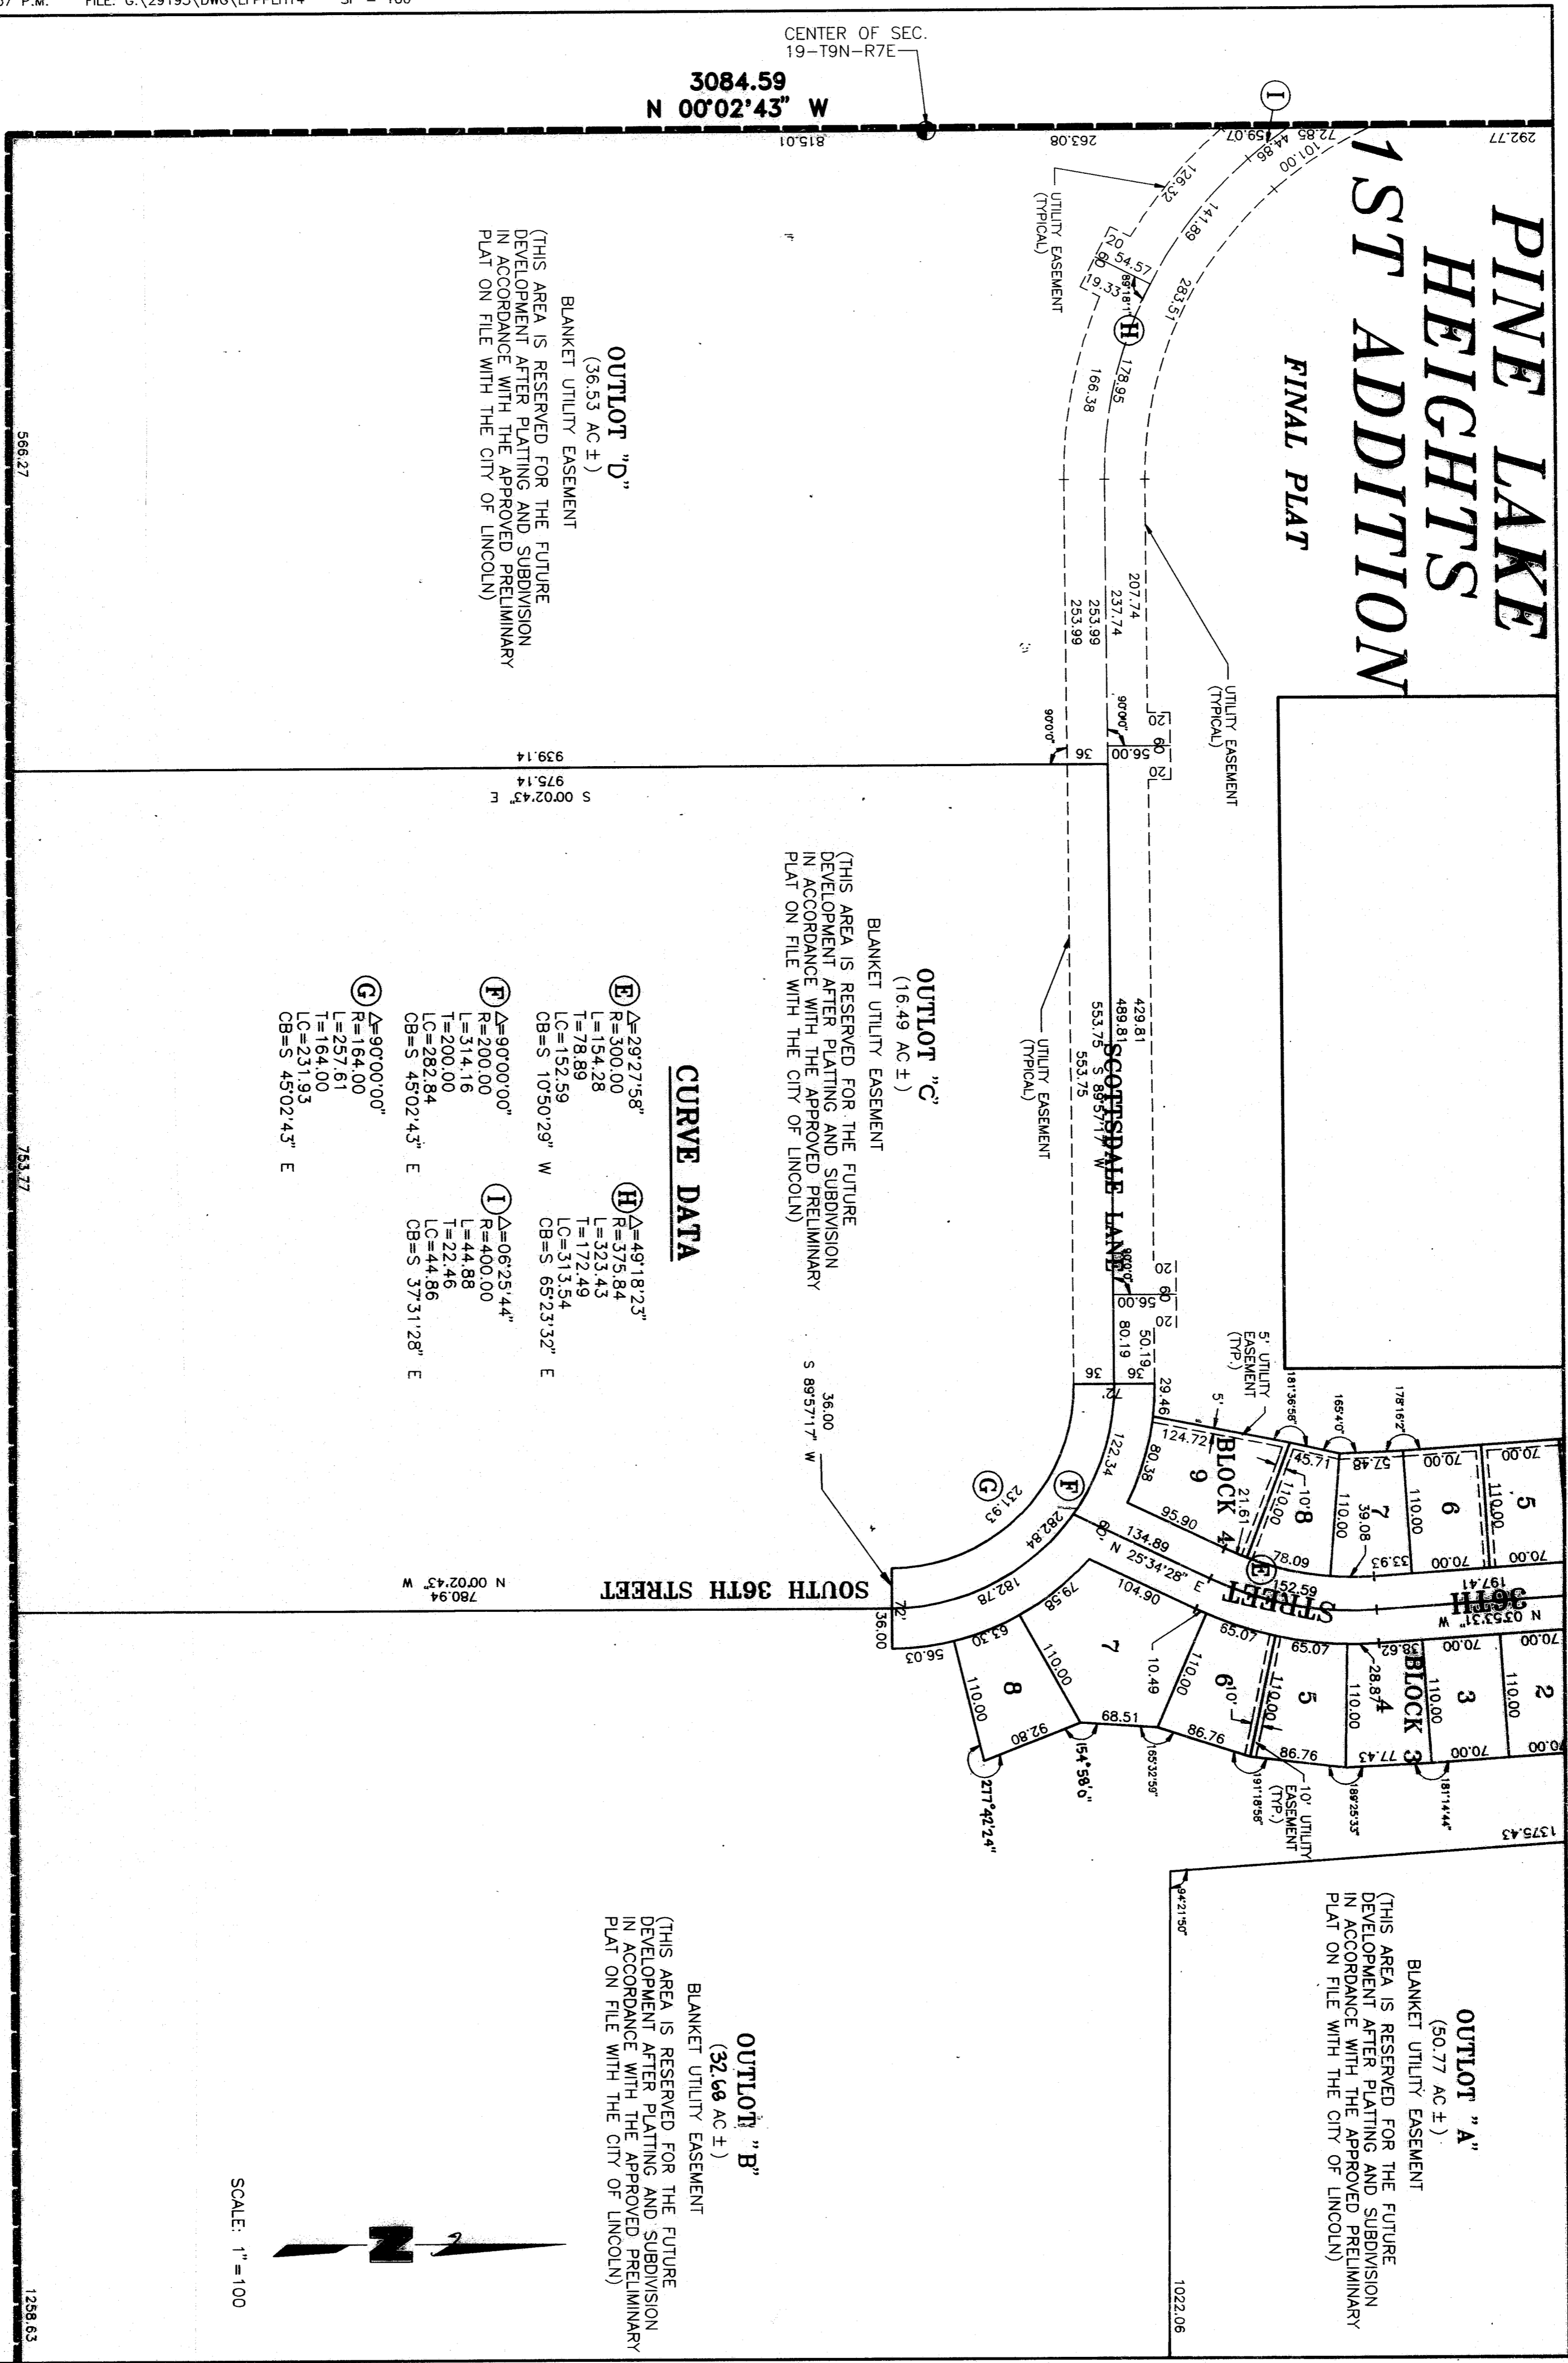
57 P.M. FILE: G:\29193\DWG\LFPFLIT4 SF = 100

CENTER OF SEC. 19-T9N-R7E

3084.59
N 00°02'43" W

PINE LAKE HEIGHTS 1ST ADDITION

FINAL PLAT

292.77
263.08
815.01
72.85
44.86
59.07
101.00
126.32
141.89
283.51
54.57
20
19.33
89°18'1"
178.95
166.38
207.74
237.74
253.99
253.99
UTILITY EASEMENT (TYPICAL)
UTILITY EASEMENT (TYPICAL)
90°0'0"
90°0'0"
20
60
20
36
56.00
939.14
975.14
S 00°02'43" E

OUTLOT "D"
(36.53 AC ±)
BLANKET UTILITY EASEMENT
(THIS AREA IS RESERVED FOR THE FUTURE DEVELOPMENT AFTER PLATTING AND SUBDIVISION IN ACCORDANCE WITH THE APPROVED PRELIMINARY PLAT ON FILE WITH THE CITY OF LINCOLN)

566.27

OUTLOT "C"
(16.49 AC ±)
BLANKET UTILITY EASEMENT
(THIS AREA IS RESERVED FOR THE FUTURE DEVELOPMENT AFTER PLATTING AND SUBDIVISION IN ACCORDANCE WITH THE APPROVED PRELIMINARY PLAT ON FILE WITH THE CITY OF LINCOLN)

UTILITY EASEMENT (TYPICAL)
429.81
489.81
553.75
553.75
SCOTTSDALE LANE
S 89°57'17" W
90°0'0"
20
56.00
20
50.19
80.19
36
36
72

CURVE DATA
E Δ=29°27'58" R=300.00 L=154.28 T=78.89 LC=152.59 CB=S 10°50'29" W
H Δ=49°18'23" R=375.84 L=323.43 T=172.49 LC=313.54 CB=S 65°23'32" E
F Δ=90°00'00" R=200.00 L=314.16 T=200.00 LC=282.84 CB=S 45°02'43" E
I Δ=06°25'44" R=400.00 L=44.88 T=22.46 LC=44.86 CB=S 37°31'28" E
G Δ=90°00'00" R=164.00 L=257.61 T=164.00 LC=231.93 CB=S 45°02'43" E

753.77

36.00
S 89°57'17" W

5' UTILITY EASEMENT (TYP.)
5'
181°36'58"
165°4'0"
178°16'2"
29.46
124.72
BLOCK 4
9
80.38
122.34
45.71
57.48
70.00
70.00
10'
8
21.61
110.00
110.00
7
6
110.00
39.08
5
110.00
95.90
134.89
N 25°34'28" E
78.09
33.93
70.00
70.00
152.59
197.41
36TH STREET
N 03°53'31" W
G
231.93
F
282.84
60
SOUTH 36TH STREET
182.78
79.58
104.90
N 00°02'43" W
780.94
72
36.00
56.03
63.30
110.00
7
10.49
65.07
65.07
38.62
70.00
70.00
28.87
110.00
BLOCK 3
2
3
110.00
110.00
110.00
4
6'0"
5
110.00
8
110.00
68.51
86.76
86.76
77.43
70.00
70.00
92.80
154°58'0"
165°32'59"
191°18'58"
10' UTILITY EASEMENT (TYP.)
189°25'33"
181°14'44"
277°42'24"
1375.43
94°21'50"

OUTLOT "A"
(50.77 AC ±)
BLANKET UTILITY EASEMENT
(THIS AREA IS RESERVED FOR THE FUTURE DEVELOPMENT AFTER PLATTING AND SUBDIVISION IN ACCORDANCE WITH THE APPROVED PRELIMINARY PLAT ON FILE WITH THE CITY OF LINCOLN)

OUTLOT "B"
(32.68 AC ±)
BLANKET UTILITY EASEMENT
(THIS AREA IS RESERVED FOR THE FUTURE DEVELOPMENT AFTER PLATTING AND SUBDIVISION IN ACCORDANCE WITH THE APPROVED PRELIMINARY PLAT ON FILE WITH THE CITY OF LINCOLN)

N

SCALE: 1"=100

1022.06
1258.63